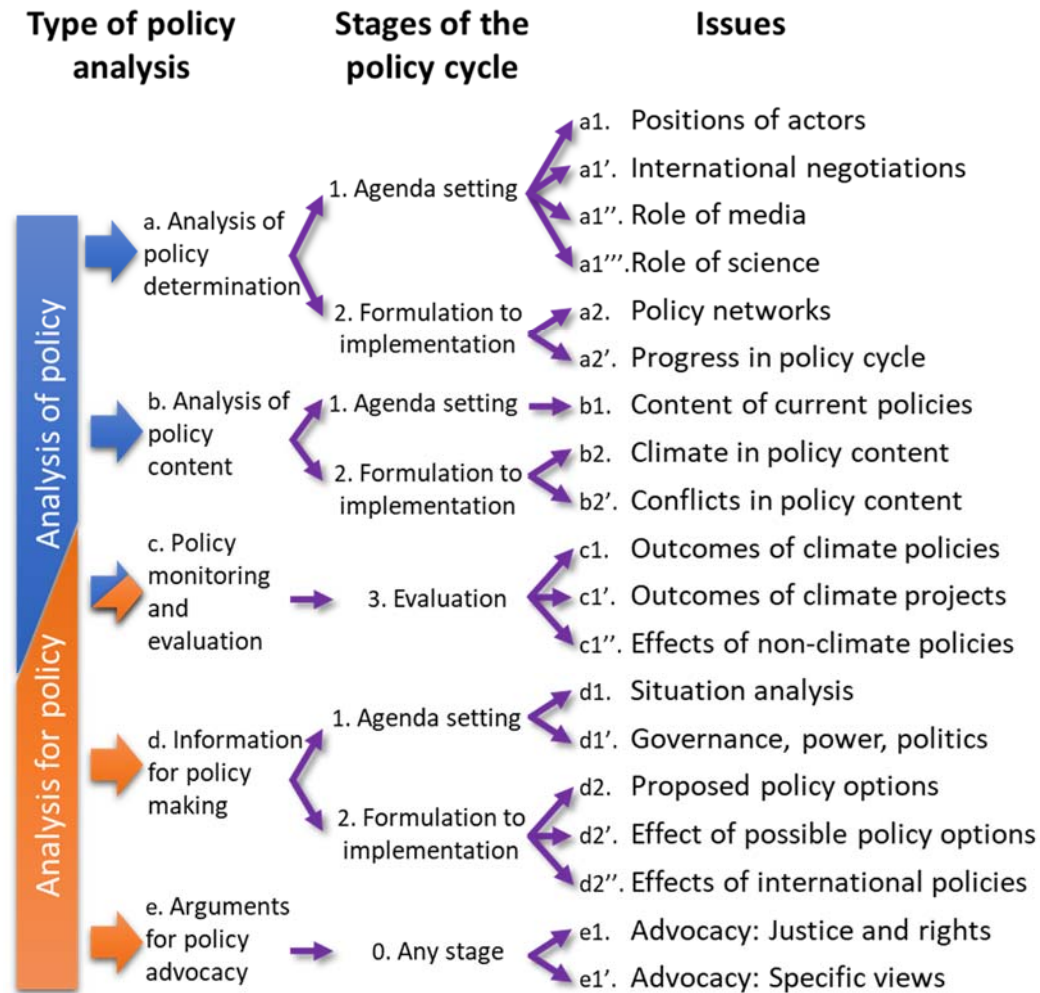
Type of policy analysis

Stages of the policy cycle

Issues

Analysis of policy

Analysis for policy

a. Analysis of policy determination

1. Agenda setting

a1. Positions of actors

a1'. International negotiations

a1''. Role of media

a1'''. Role of science

2. Formulation to implementation

a2. Policy networks

a2'. Progress in policy cycle

b. Analysis of policy content

1. Agenda setting

b1. Content of current policies

2. Formulation to implementation

b2. Climate in policy content

b2'. Conflicts in policy content

c. Policy monitoring and evaluation

3. Evaluation

c1. Outcomes of climate policies

c1'. Outcomes of climate projects

c1''. Effects of non-climate policies

d. Information for policy making

1. Agenda setting

d1. Situation analysis

d1'. Governance, power, politics

2. Formulation to implementation

d2. Proposed policy options

d2'. Effect of possible policy options

d2''. Effects of international policies

e. Arguments for policy advocacy

0. Any stage

e1. Advocacy: Justice and rights

e1'. Advocacy: Specific views